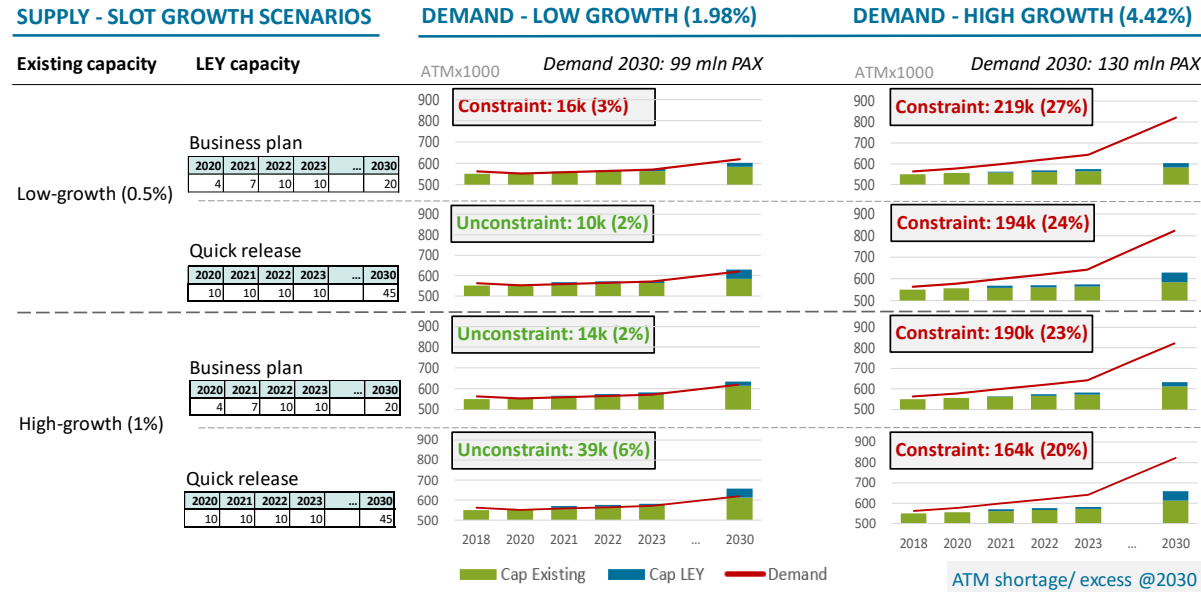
SUPPLY - SLOT GROWTH SCENARIOS

Existing capacity LEY capacity

Low-growth (0.5%)

Business plan

| 2020 | 2021 | 2022 | 2023 | ... | 2030 |
|---|---|---|---|---|---|
| 4 | 7 | 10 | 10 | | 20 |

Quick release

| 2020 | 2021 | 2022 | 2023 | ... | 2030 |
|---|---|---|---|---|---|
| 10 | 10 | 10 | 10 | | 45 |

High-growth (1%)

Business plan

| 2020 | 2021 | 2022 | 2023 | ... | 2030 |
|---|---|---|---|---|---|
| 4 | 7 | 10 | 10 | | 20 |

Quick release

| 2020 | 2021 | 2022 | 2023 | ... | 2030 |
|---|---|---|---|---|---|
| 10 | 10 | 10 | 10 | | 45 |

DEMAND - LOW GROWTH (1.98%)

ATMx1000 Demand 2030: 99 mln PAX

Constraint: 16k (3%)

Unconstraint: 10k (2%)

Unconstraint: 14k (2%)

Unconstraint: 39k (6%)

900 800 700 600 500

2018 2020 2021 2022 2023 ... 2030

DEMAND - HIGH GROWTH (4.42%)

ATMx1000 Demand 2030: 130 mln PAX

Constraint: 219k (27%)

Constraint: 194k (24%)

Constraint: 190k (23%)

Constraint: 164k (20%)

900 800 700 600 500

2018 2020 2021 2022 2023 ... 2030

Cap Existing Cap LEY Demand

ATM shortage/ excess @2030